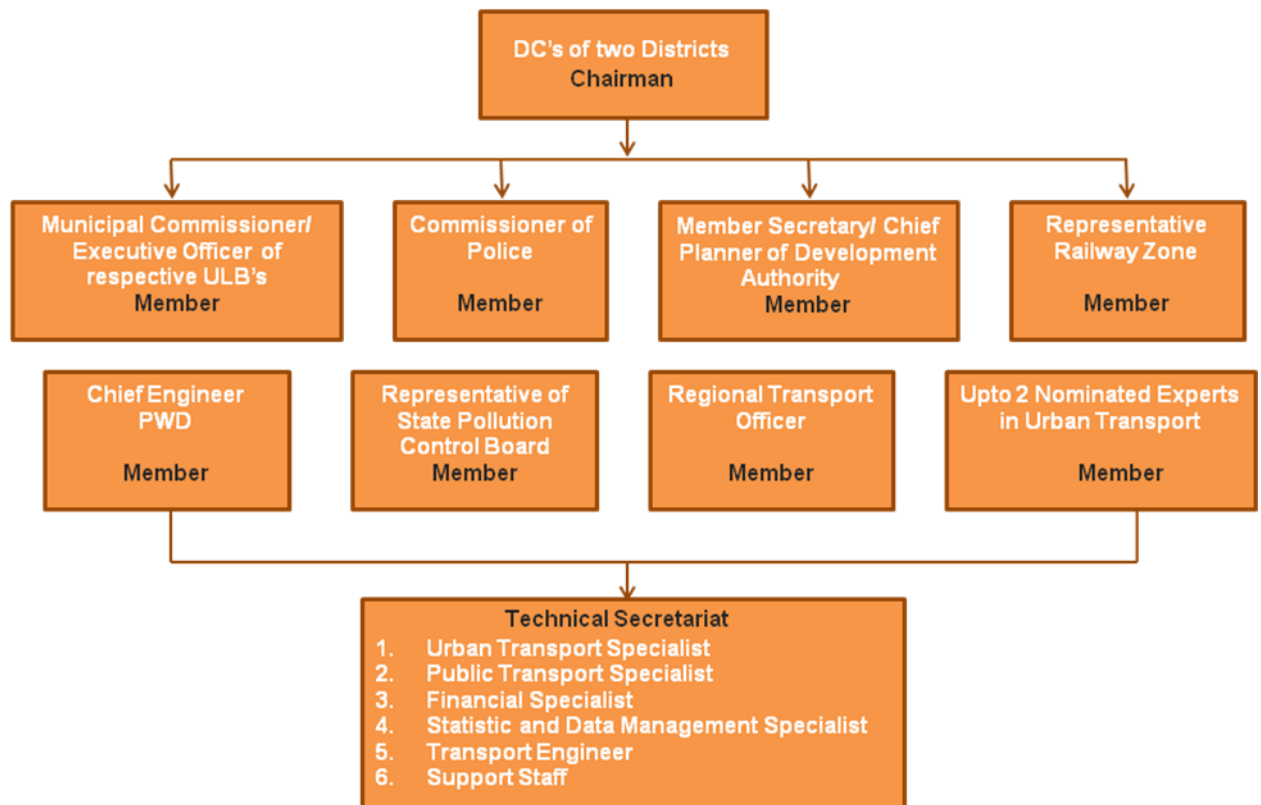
DC's of two Districts
Chairman

Municipal Commissioner/ Executive Officer of respective ULB's
Member

Commissioner of Police
Member

Member Secretary/ Chief Planner of Development Authority
Member

Representative Railway Zone
Member

Chief Engineer PWD
Member

Representative of State Pollution Control Board
Member

Regional Transport Officer
Member

Upto 2 Nominated Experts in Urban Transport
Member

Technical Secretariat
1. Urban Transport Specialist
2. Public Transport Specialist
3. Financial Specialist
4. Statistic and Data Management Specialist
5. Transport Engineer
6. Support Staff